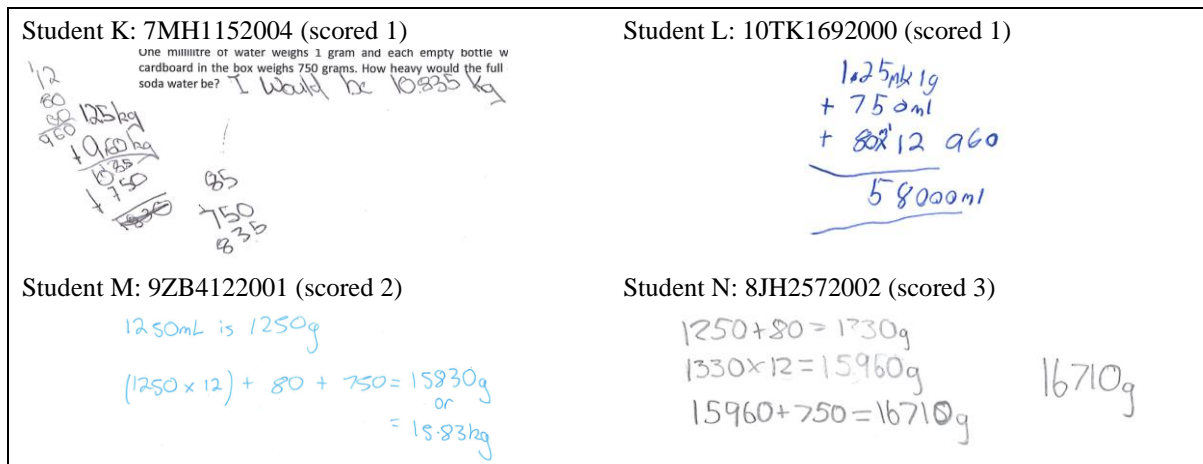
Student K: 7MH1152004 (scored 1)

One millilitre of water weighs 1 gram and each empty bottle w cardboard in the box weighs 750 grams. How heavy would the full soda water be? I Would be 10.835 kg

12
80
960
125kg
+ 9.60 kg
10.85
+ 750
85
+750
835

Student L: 10TK1692000 (scored 1)

1.25ml 1g
+ 750ml
+ 80 x 12 960
58000ml

Student M: 9ZB4122001 (scored 2)

1250mL is 1250g

$(1250 \times 12) + 80 + 750 = 15830g$
or
$= 15.83kg$

Student N: 8JH2572002 (scored 3)

$1250 + 80 = 1330g$
$1330 \times 12 = 15960g$
$15960 + 750 = 16710g$

16710g